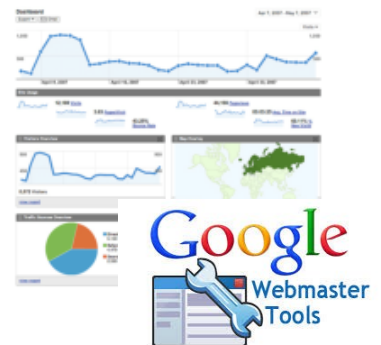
Dashboard

Apr 7, 2007 - May 7, 2007

1,000

500

April 9, 2007

April 16, 2007

April 23, 2007

April 30, 2007

Site Usage

Visitors Overview

Map Overlay

Traffic Sources Overview

view report

view report

Google

Webmaster Tools